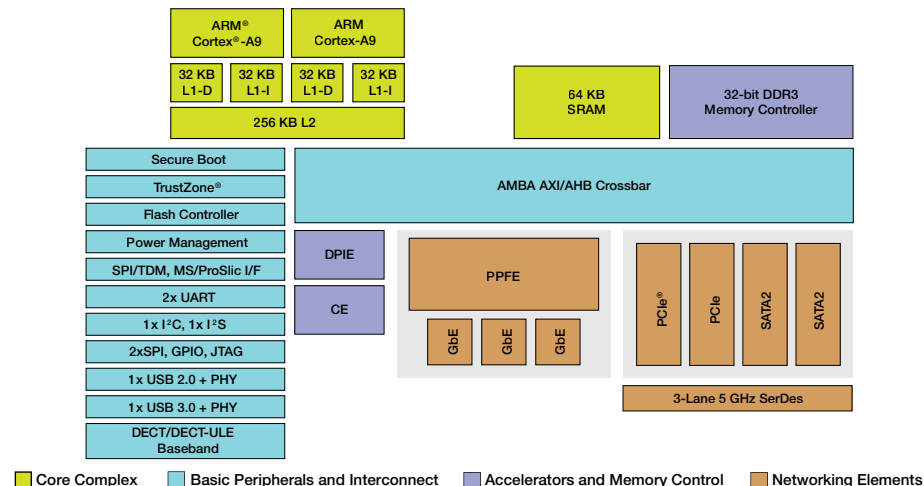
ARM®
Cortex®-A9

ARM
Cortex-A9

32 KB
L1-D

32 KB
L1-I

32 KB
L1-D

32 KB
L1-I

256 KB L2

64 KB
SRAM

32-bit DDR3
Memory Controller

Secure Boot

TrustZone®

Flash Controller

Power Management

SPI/TDM, MS/ProSlic I/F

2x UART

1x I$^2$C, 1x I$^2$S

2xSPI, GPIO, JTAG

1x USB 2.0 + PHY

1x USB 3.0 + PHY

DECT/DECT-ULE
Baseband

AMBA AXI/AHB Crossbar

DPIE

CE

PPFE

GbE

GbE

GbE

PCIe®

PCIe

SATA2

SATA2

3-Lane 5 GHz SerDes

Core Complex
Basic Peripherals and Interconnect
Accelerators and Memory Control
Networking Elements